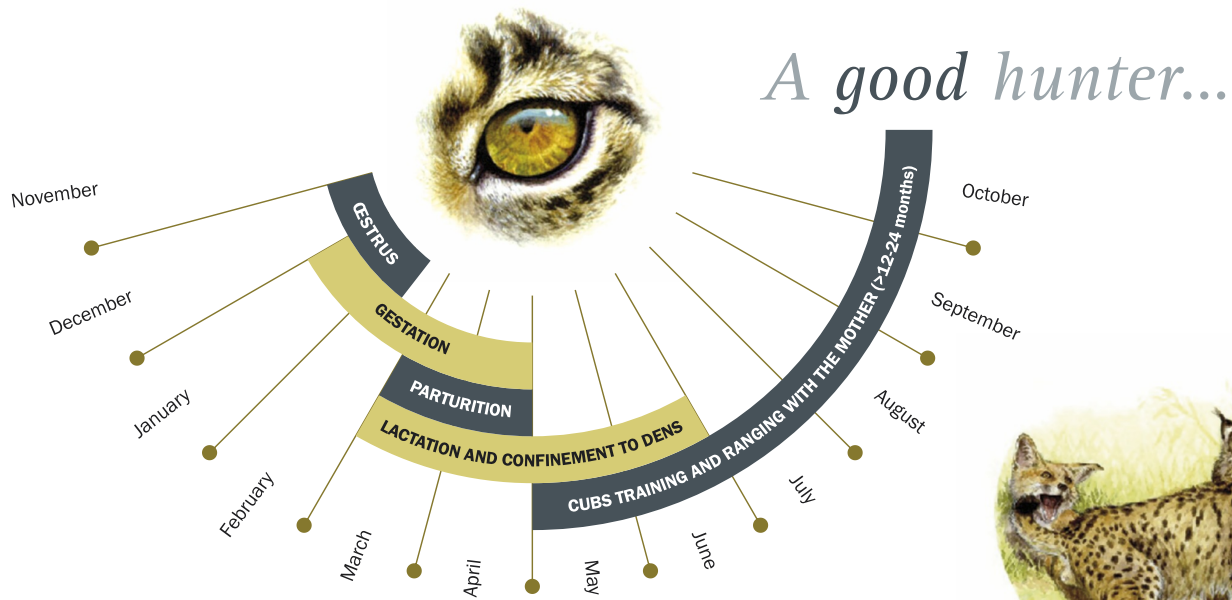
A good hunter...

November

December

January

February

March

April

May

June

July

August

September

October

ŒSTRUS

GESTATION

PARTURITION

LACTATION AND CONFINEMENT TO DENS

CUBS TRAINING AND RANGING WITH THE MOTHER (>12-24 months)